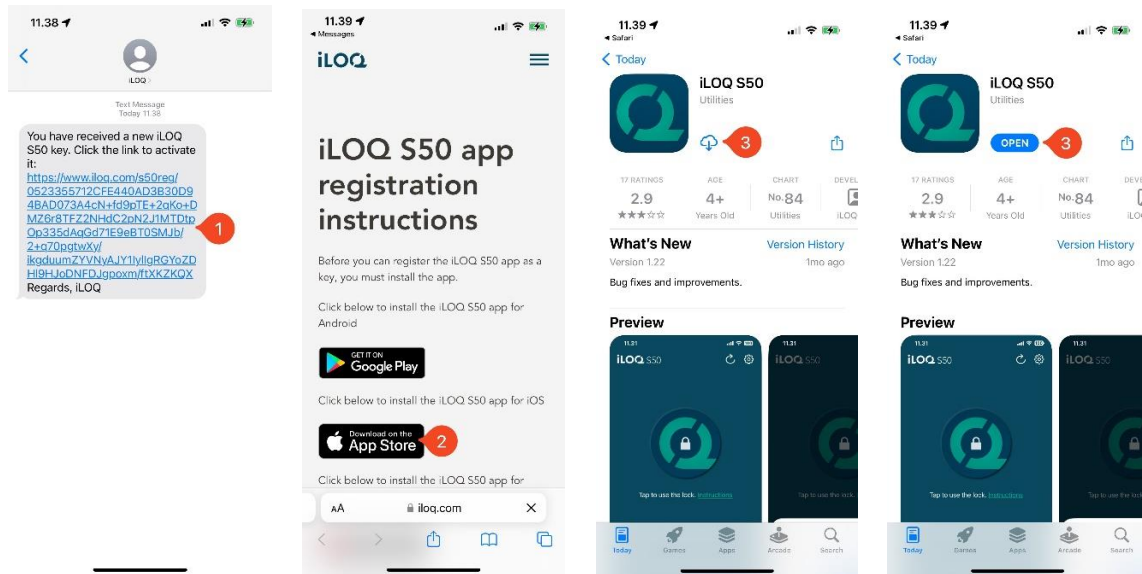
11.38

iLOQ

Text Message
Today 11.38

You have received a new iLOQ S50 key. Click the link to activate it:
https://www.iloq.com/s50reg/0523355712CFE440AD3B30D94BAD073A4cN+fd9pTE+2qKo+DMZ6r8TFZ2NHdC2pN2J1MTDtpOp335dAqGd71E9eBT0SMJb/2+q70pgtwXy/ikgduumZYVNyAJY1IyllgRGYoZDHI9HJoDNFDJgpoxm/ftXKZKQX
Regards, iLOQ

1

11.39
Messages

iLOQ

iLOQ S50 app registration instructions

Before you can register the iLOQ S50 app as a key, you must install the app.

Click below to install the iLOQ S50 app for Android

GET IT ON Google Play

Click below to install the iLOQ S50 app for iOS

Download on the App Store

2

Click below to install the iLOQ S50 app for

AA iloq.com

11.39
Safari

Today

iLOQ S50
Utilities

3

17 RATINGS 2.9
AGE 4+ Years Old
CHART No.84 Utilities
DEVEL iLOQ

What's New
Version History
Version 1.22
1mo ago
Bug fixes and improvements.

Preview

iLOQ S50
iLOQ S50
Tap to use the lock. Instructions
Tap to use the lock.

Today Games Apps Arcade Search

11.39
Safari

Today

iLOQ S50
Utilities

OPEN
3

17 RATINGS 2.9
AGE 4+ Years Old
CHART No.84 Utilities
DEVEL iLO

What's New
Version History
Version 1.22
1mo ago
Bug fixes and improvements.

Preview

iLOQ S50
iLOQ S50
Tap to use the lock. Instructions
Tap to use the lock.

Today Games Apps Arcade Search